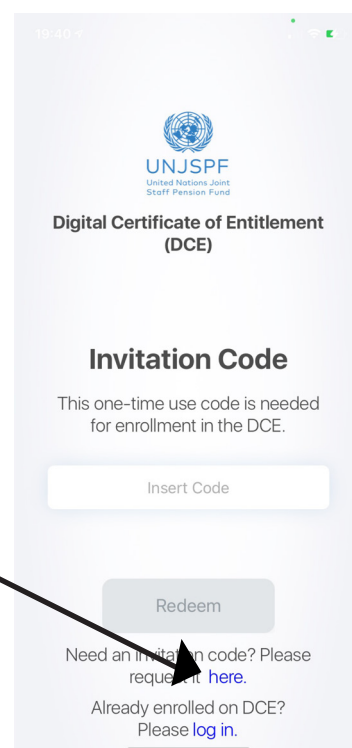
19:40

UNJSPF
United Nations Joint Staff Pension Fund

Digital Certificate of Entitlement (DCE)

Invitation Code

This one-time use code is needed for enrollment in the DCE.

Insert Code

Redeem

Need an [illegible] code? Please reque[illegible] here.

Already enrolled on DCE? Please log in.